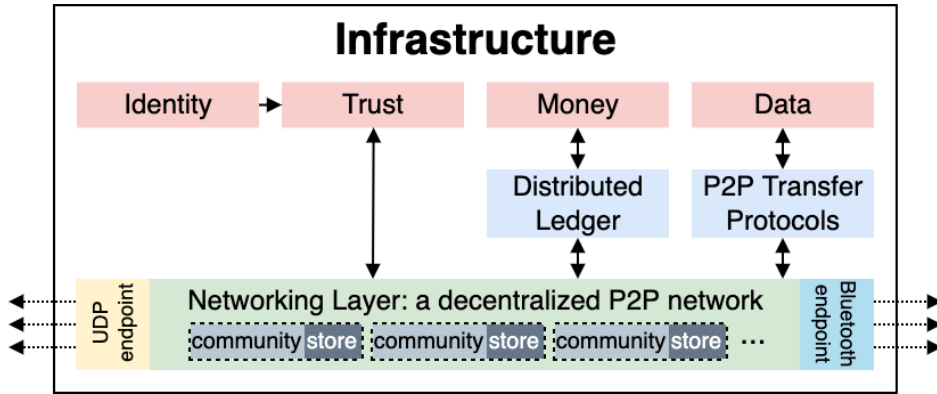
Infrastructure

Identity

Trust

Money

Data

Distributed Ledger

P2P Transfer Protocols

UDP endpoint

Networking Layer: a decentralized P2P network

community store

community store

community store

...

Bluetooth endpoint